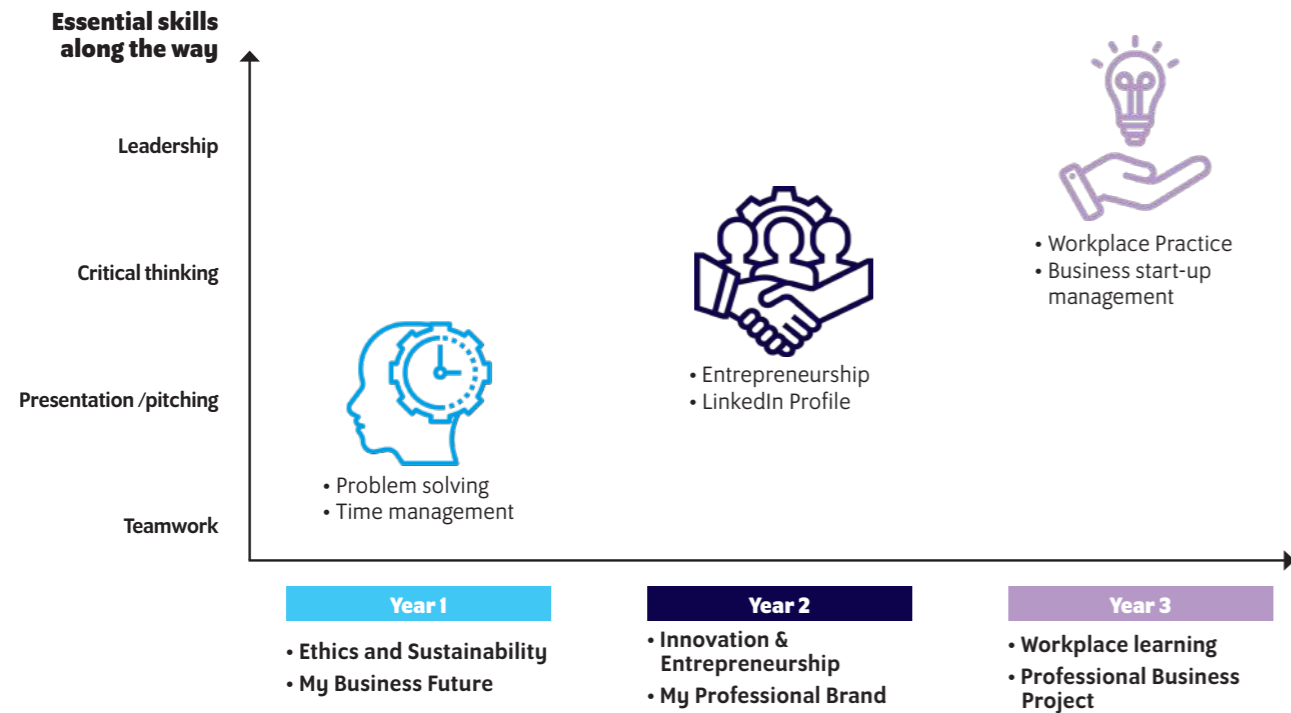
Essential skills along the way

Leadership

Critical thinking

Presentation /pitching

Teamwork

• Problem solving
• Time management

• Entrepreneurship
• LinkedIn Profile

• Workplace Practice
• Business start-up management

Year 1
• Ethics and Sustainability
• My Business Future

Year 2
• Innovation & Entrepreneurship
• My Professional Brand

Year 3
• Workplace learning
• Professional Business Project